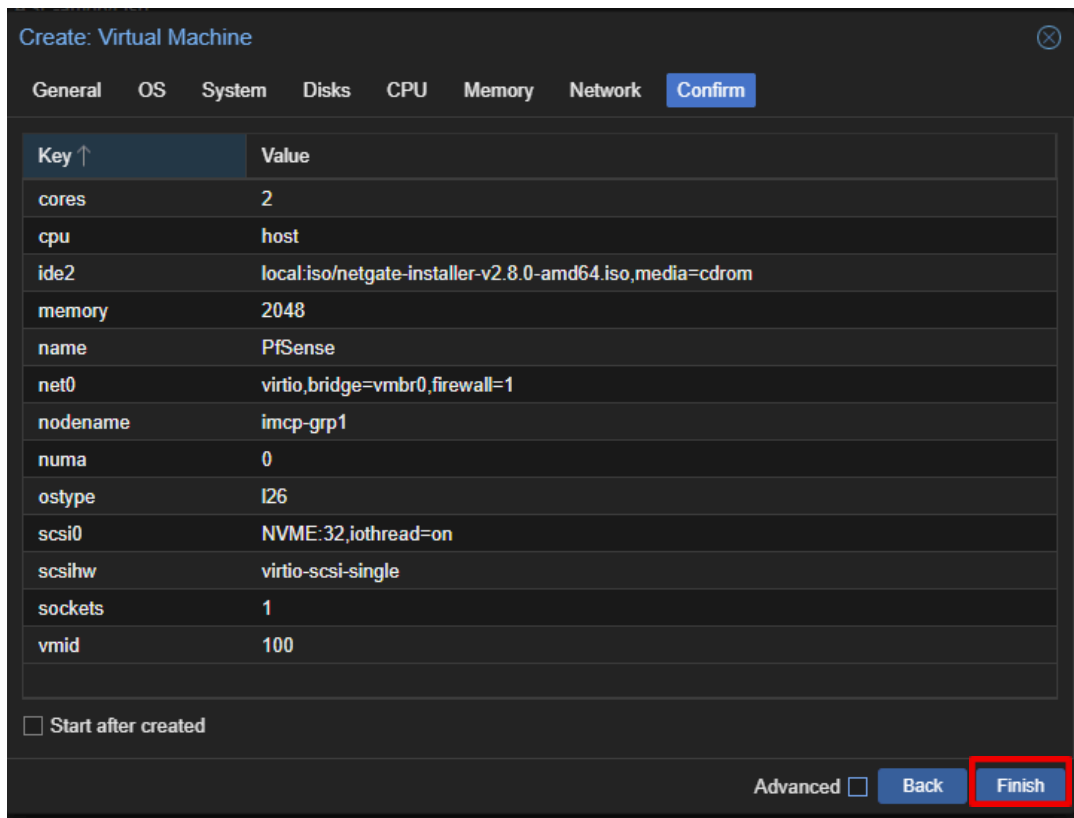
Create: Virtual Machine

General OS System Disks CPU Memory Network Confirm

| Key ↑ | Value |
|---|---|
| cores | 2 |
| cpu | host |
| ide2 | local:iso/netgate-installer-v2.8.0-amd64.iso,media=cdrom |
| memory | 2048 |
| name | PfSense |
| net0 | virtio,bridge=vmbr0,firewall=1 |
| nodename | imcp-grp1 |
| numa | 0 |
| ostype | l26 |
| scsi0 | NVME:32,iothread=on |
| scsihw | virtio-scsi-single |
| sockets | 1 |
| vmid | 100 |

Start after created

Advanced Back Finish